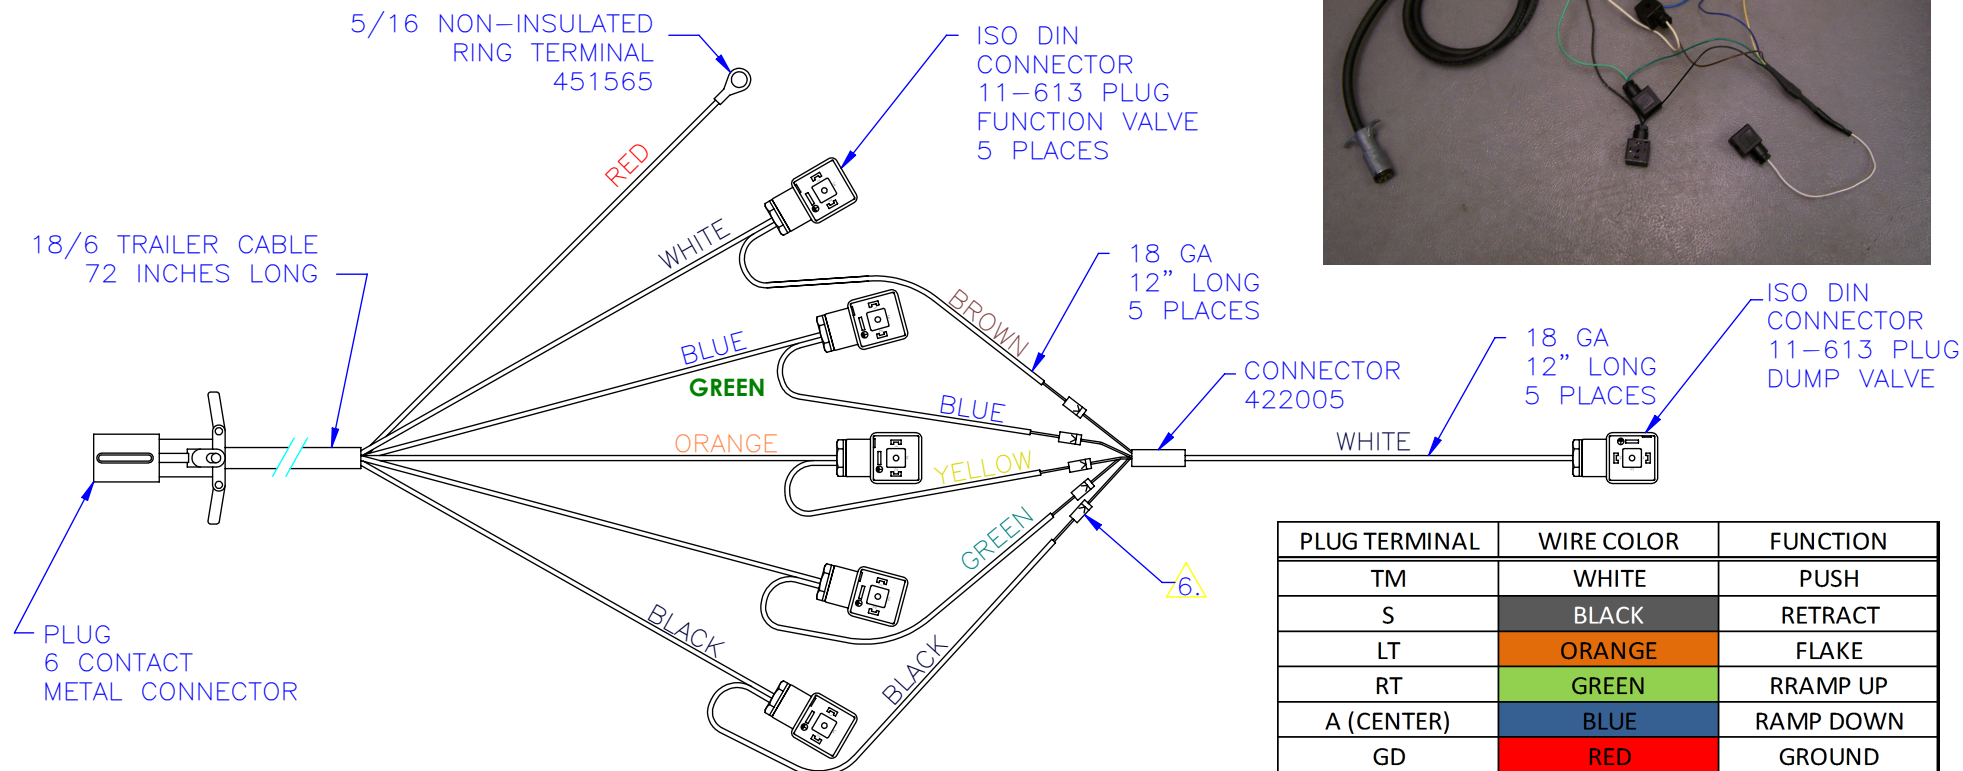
5/16 NON–INSULATED RING TERMINAL 451565

ISO DIN CONNECTOR 11–613 PLUG FUNCTION VALVE 5 PLACES

18/6 TRAILER CABLE 72 INCHES LONG

RED

WHITE

BROWN

18 GA 12" LONG 5 PLACES

BLUE

GREEN

BLUE

CONNECTOR 422005

18 GA 12" LONG 5 PLACES

ISO DIN CONNECTOR 11–613 PLUG DUMP VALVE

ORANGE

YELLOW

WHITE

GREEN

6.

BLACK

BLACK

PLUG 6 CONTACT METAL CONNECTOR

| PLUG TERMINAL | WIRE COLOR | FUNCTION |
|---|---|---|
| TM | WHITE | PUSH |
| S | BLACK | RETRACT |
| LT | ORANGE | FLAKE |
| RT | GREEN | RRAMP UP |
| A (CENTER) | BLUE | RAMP DOWN |
| GD | RED | GROUND |